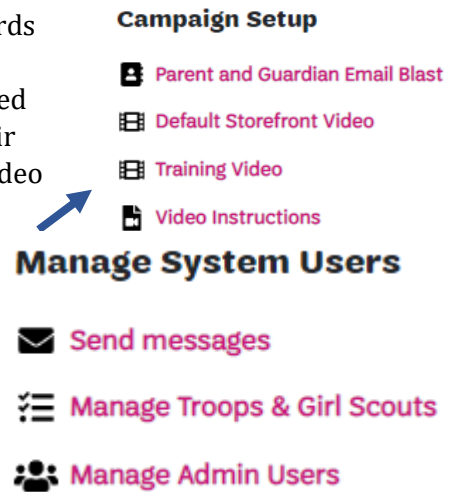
rds

ed
ir
deo

Campaign Setup

Parent and Guardian Email Blast

Default Storefront Video

Training Video

Video Instructions

Manage System Users

Send messages

Manage Troops & Girl Scouts

Manage Admin Users